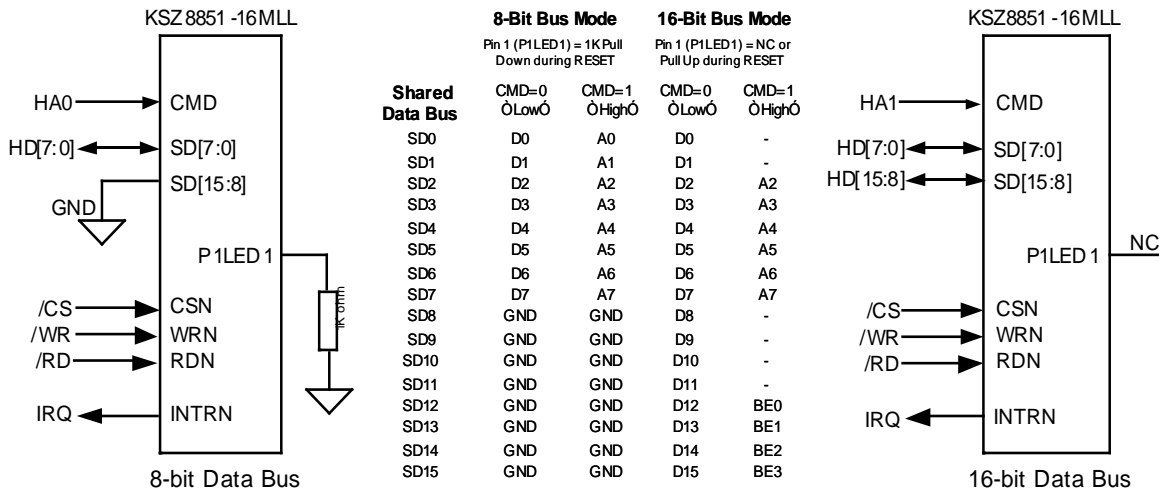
KSZ8851 -16MLL

HA0
CMD
HD[7:0]
SD[7:0]
SD[15:8]
GND
P1LED1
1K ohm
/CS
CSN
/WR
WRN
/RD
RDN
IRQ
INTRN

8-bit Data Bus

| Shared Data Bus | 8-Bit Bus Mode<br>Pin 1 (P1LED1) = 1K Pull Down during RESET<br>CMD=0 ÒLowÓ | CMD=1 ÒHighÓ | 16-Bit Bus Mode<br>Pin 1 (P1LED1) = NC or Pull Up during RESET<br>CMD=0 ÒLowÓ | CMD=1 ÒHighÓ |
|---|---|---|---|---|
| SD0 | D0 | A0 | D0 | - |
| SD1 | D1 | A1 | D1 | - |
| SD2 | D2 | A2 | D2 | A2 |
| SD3 | D3 | A3 | D3 | A3 |
| SD4 | D4 | A4 | D4 | A4 |
| SD5 | D5 | A5 | D5 | A5 |
| SD6 | D6 | A6 | D6 | A6 |
| SD7 | D7 | A7 | D7 | A7 |
| SD8 | GND | GND | D8 | - |
| SD9 | GND | GND | D9 | - |
| SD10 | GND | GND | D10 | - |
| SD11 | GND | GND | D11 | - |
| SD12 | GND | GND | D12 | BE0 |
| SD13 | GND | GND | D13 | BE1 |
| SD14 | GND | GND | D14 | BE2 |
| SD15 | GND | GND | D15 | BE3 |

KSZ8851 -16MLL

HA1
CMD
HD[7:0]
SD[7:0]
HD[15:8]
SD[15:8]
P1LED1
NC
/CS
CSN
/WR
WRN
/RD
RDN
IRQ
INTRN

16-bit Data Bus